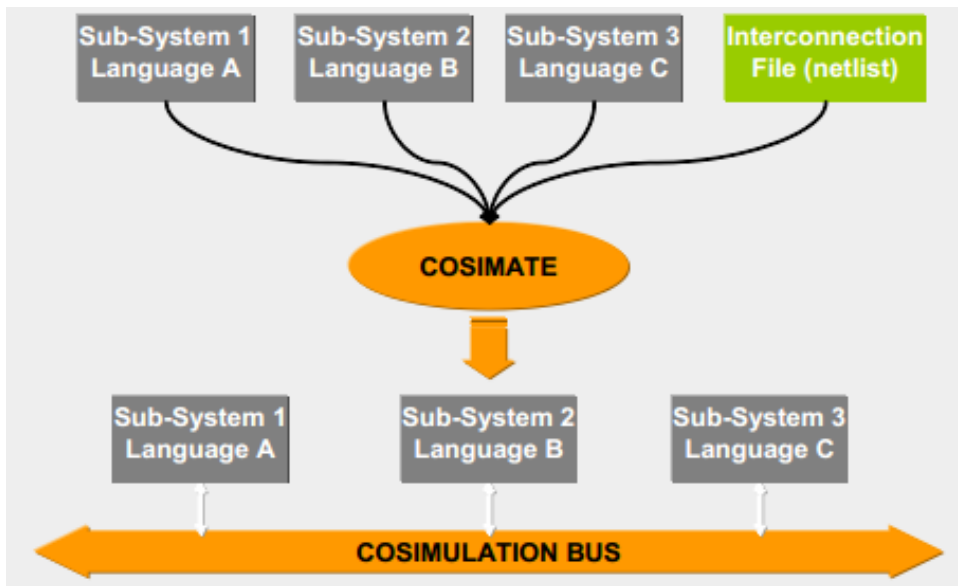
Sub-System 1
Language A

Sub-System 2
Language B

Sub-System 3
Language C

Interconnection
File (netlist)

COSIMATE

Sub-System 1
Language A

Sub-System 2
Language B

Sub-System 3
Language C

COSIMULATION BUS